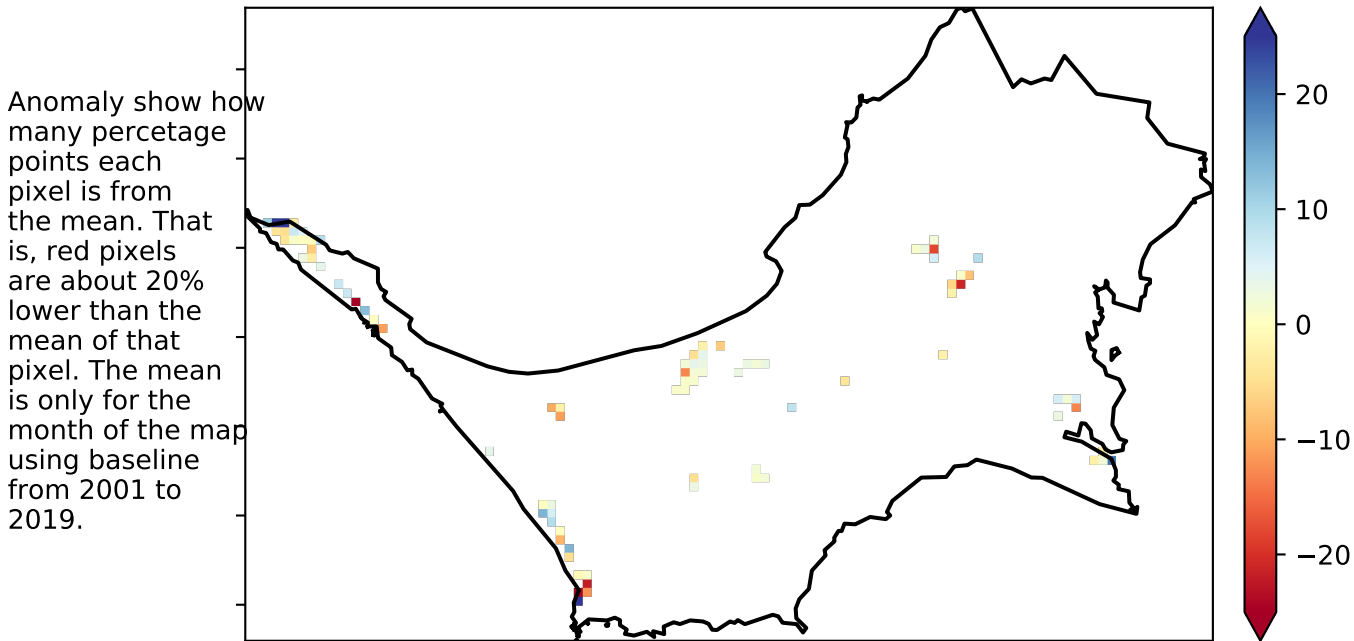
Anomaly show how many percetage points each pixel is from the mean. That is, red pixels are about 20% lower than the mean of that pixel. The mean is only for the month of the map using baseline from 2001 to 2019.

20
10
0
−10
−20